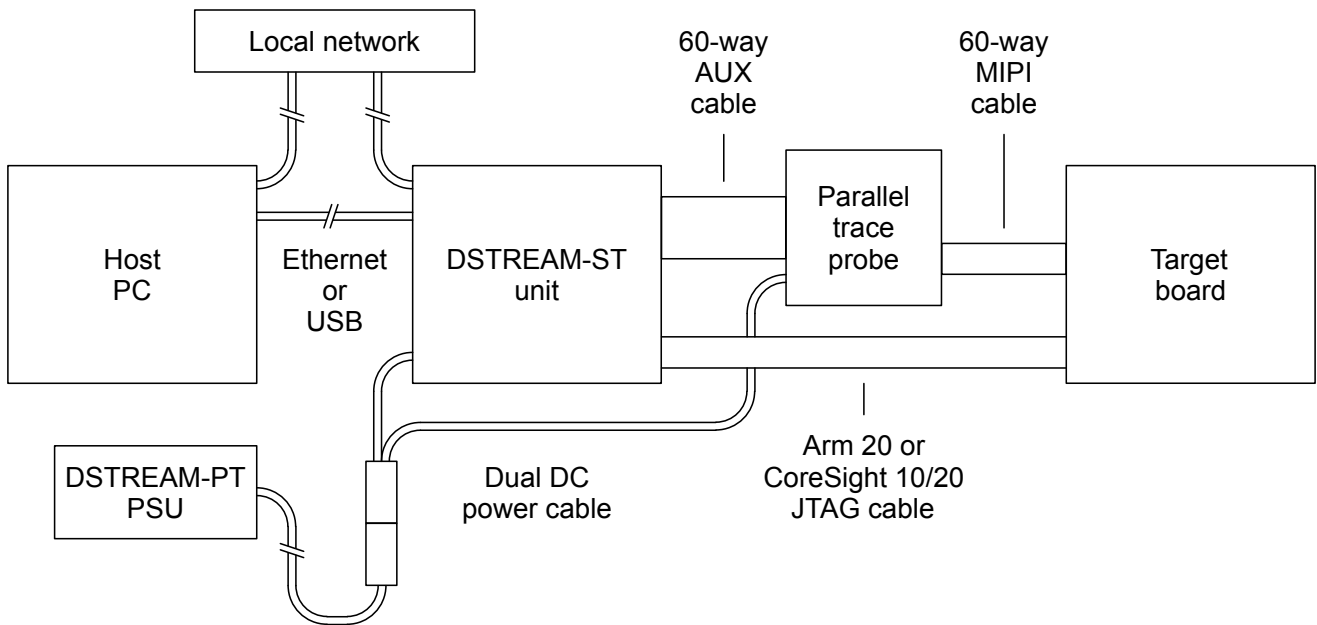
Local network

60-way AUX cable

60-way MIPI cable

Host PC

Ethernet or USB

DSTREAM-ST unit

Parallel trace probe

Target board

DSTREAM-PT PSU

Dual DC power cable

Arm 20 or CoreSight 10/20 JTAG cable